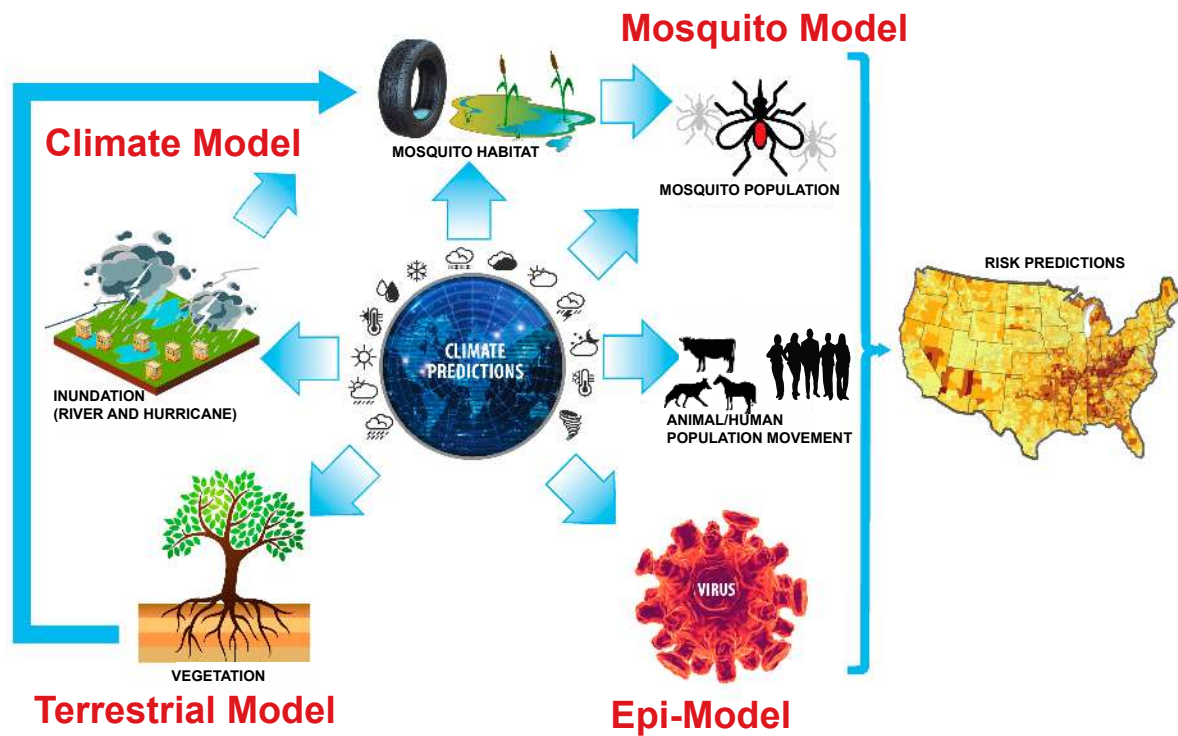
Mosquito Model

Climate Model

MOSQUITO HABITAT

MOSQUITO POPULATION

CLIMATE PREDICTIONS

RISK PREDICTIONS

INUNDATION (RIVER AND HURRICANE)

ANIMAL/HUMAN POPULATION MOVEMENT

VIRUS

VEGETATION

Terrestrial Model

Epi-Model